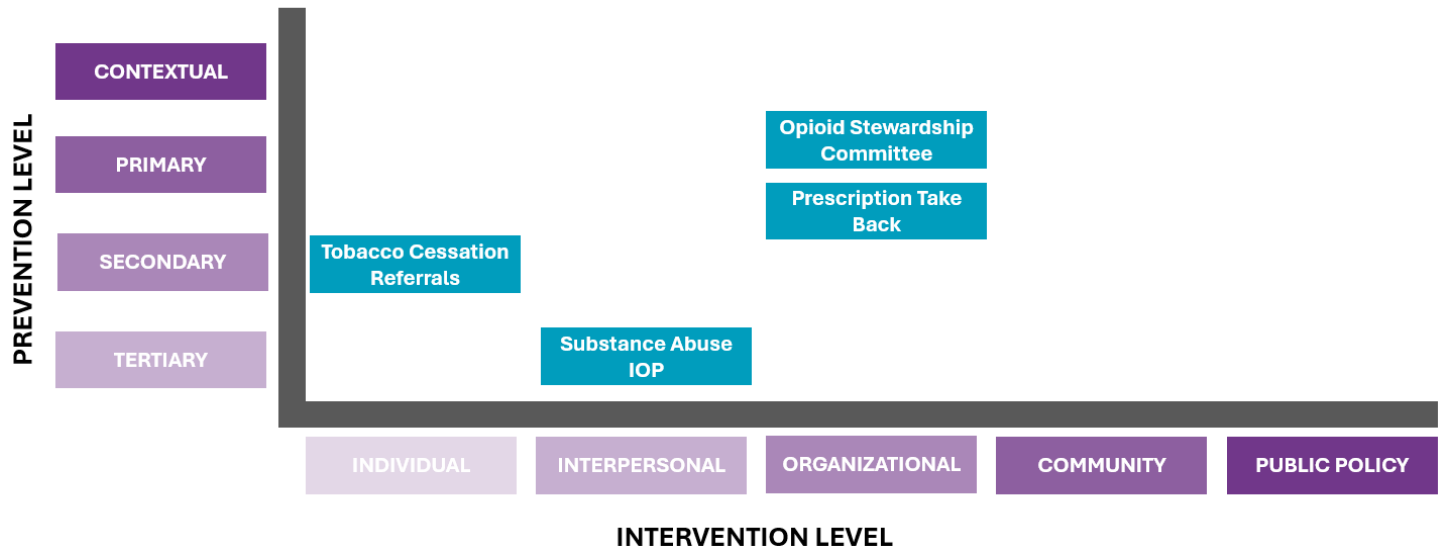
PREVENTION LEVEL

CONTEXTUAL

PRIMARY

SECONDARY

TERTIARY

Opioid Stewardship Committee

Prescription Take Back

Tobacco Cessation Referrals

Substance Abuse IOP

INDIVIDUAL

INTERPERSONAL

ORGANIZATIONAL

COMMUNITY

PUBLIC POLICY

INTERVENTION LEVEL